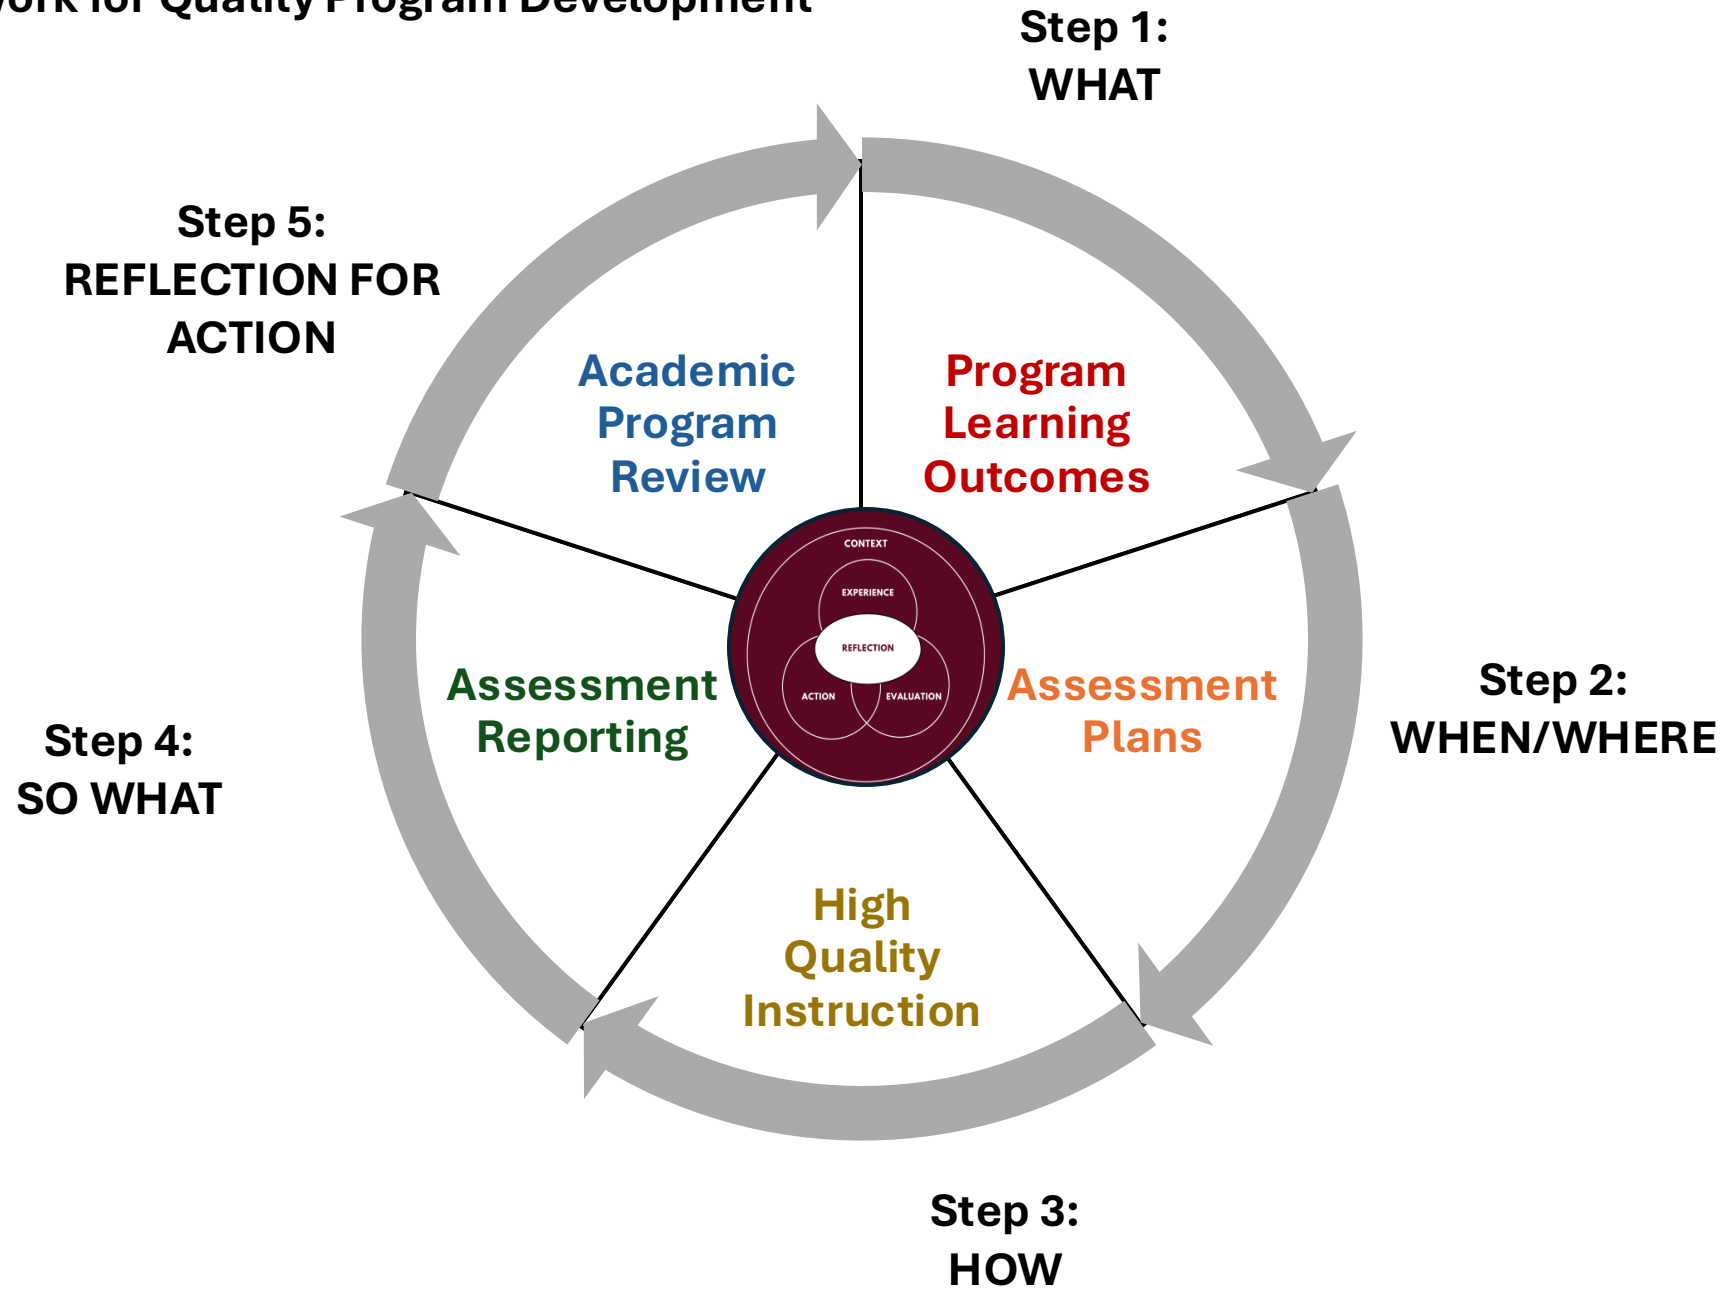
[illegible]ork for Quality Program Development

Step 1:
WHAT

Step 5:
REFLECTION FOR ACTION

Academic Program Review

Program Learning Outcomes

CONTEXT
EXPERIENCE
REFLECTION
ACTION
EVALUATION

Assessment Reporting

Assessment Plans

Step 2:
WHEN/WHERE

Step 4:
SO WHAT

High Quality Instruction

Step 3:
HOW